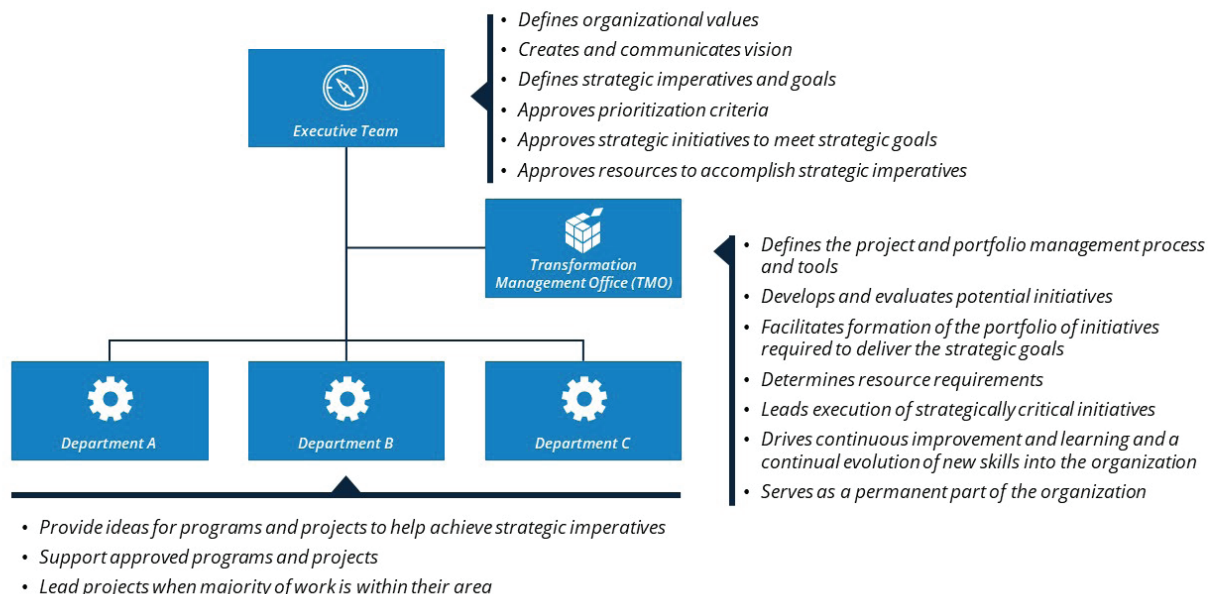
Executive Team

- Defines organizational values
- Creates and communicates vision
- Defines strategic imperatives and goals
- Approves prioritization criteria
- Approves strategic initiatives to meet strategic goals
- Approves resources to accomplish strategic imperatives

Transformation Management Office (TMO)

- Defines the project and portfolio management process and tools
- Develops and evaluates potential initiatives
- Facilitates formation of the portfolio of initiatives required to deliver the strategic goals
- Determines resource requirements
- Leads execution of strategically critical initiatives
- Drives continuous improvement and learning and a continual evolution of new skills into the organization
- Serves as a permanent part of the organization

Department A

Department B

Department C

- Provide ideas for programs and projects to help achieve strategic imperatives
- Support approved programs and projects
- Lead projects when majority of work is within their area